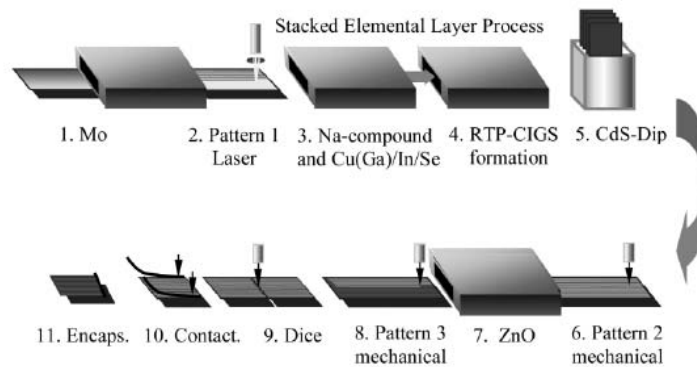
Stacked Elemental Layer Process

1. Mo

2. Pattern 1 Laser

3. Na-compound and Cu(Ga)/In/Se

4. RTP-CIGS formation

5. CdS-Dip

11. Encaps.

10. Contact.

9. Dice

8. Pattern 3 mechanical

7. ZnO

6. Pattern 2 mechanical